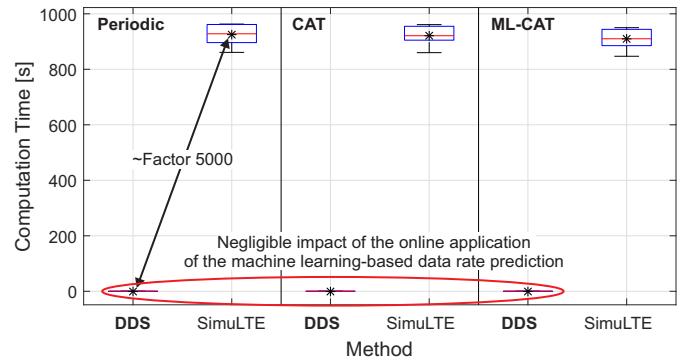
Periodic

CAT

ML-CAT

~Factor 5000

Negligible impact of the online application of the machine learning-based data rate prediction

Computation Time [s]

1000

800

600

400

200

0

DDS

SimuLTE

DDS

SimuLTE

DDS

SimuLTE

Method